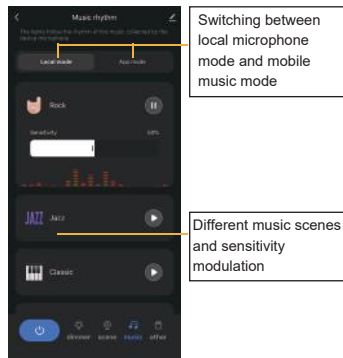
Music rhythm

The lights follow the rhythm of the music collected by the device microphone

Local mode

App mode

Rock

Sensitivity

68%

JAZZ

Jazz

Classic

dimmer

scene

music

other

Switching between local microphone mode and mobile music mode

Different music scenes and sensitivity modulation